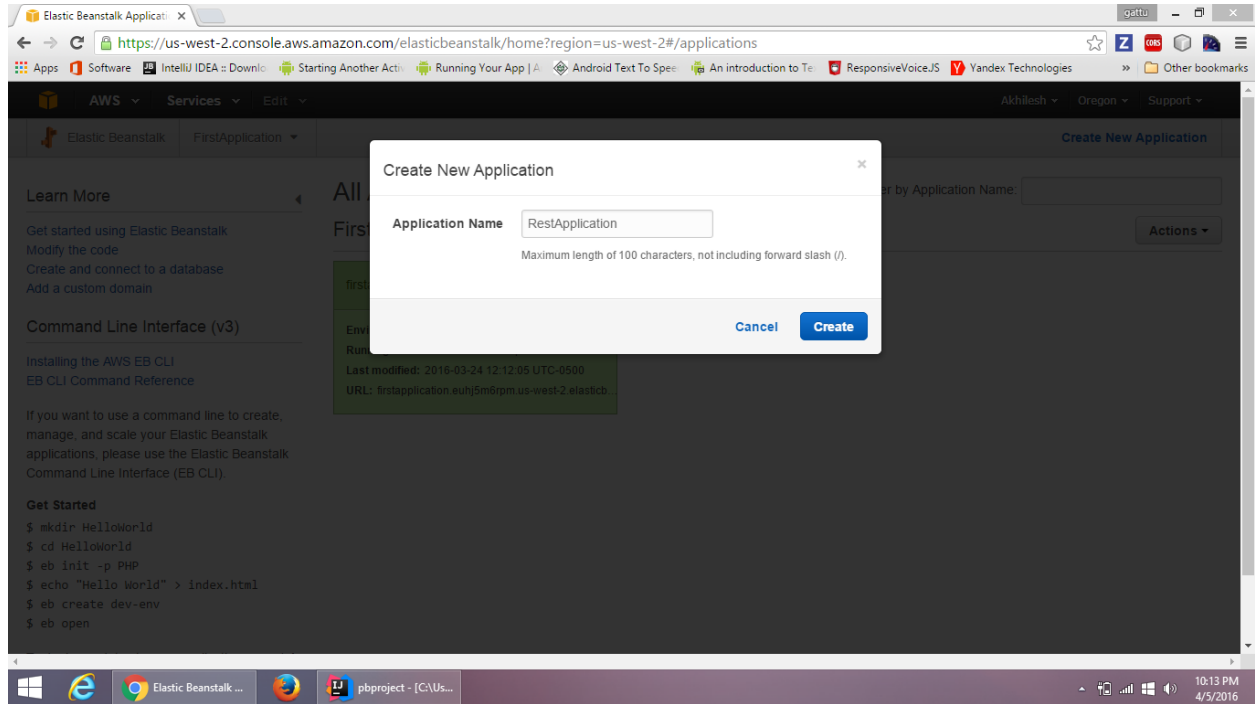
Elastic Beanstalk Applicati ×

gattu

https://us-west-2.console.aws.amazon.com/elasticbeanstalk/home?region=us-west-2#/applications

Apps | Software | IntelliJ IDEA :: Downlo | Starting Another Acti | Running Your App | A | Android Text To Spee | An introduction to Te | ResponsiveVoiceJS | Yandex Technologies | » | Other bookmarks

AWS | Services | Edit | Akhilesh | Oregon | Support

Elastic Beanstalk | FirstApplication | Create New Application

Learn More

Get started using Elastic Beanstalk
Modify the code
Create and connect to a database
Add a custom domain

Command Line Interface (v3)

Installing the AWS EB CLI
EB CLI Command Reference

If you want to use a command line to create, manage, and scale your Elastic Beanstalk applications, please use the Elastic Beanstalk Command Line Interface (EB CLI).

Get Started
$ mkdir HelloWorld
$ cd HelloWorld
$ eb init -p PHP
$ echo "Hello World" > index.html
$ eb create dev-env
$ eb open

All
First

er by Application Name:

Actions

first

Envi
Runn
Last modified: 2016-03-24 12:12:05 UTC-0500
URL: firstapplication.euhj5m6rpm.us-west-2.elasticb...

Create New Application ×

Application Name RestApplication

Maximum length of 100 characters, not including forward slash (/).

Cancel Create

Elastic Beanstalk ... | pbproject - [C:\Us...

10:13 PM
4/5/2016